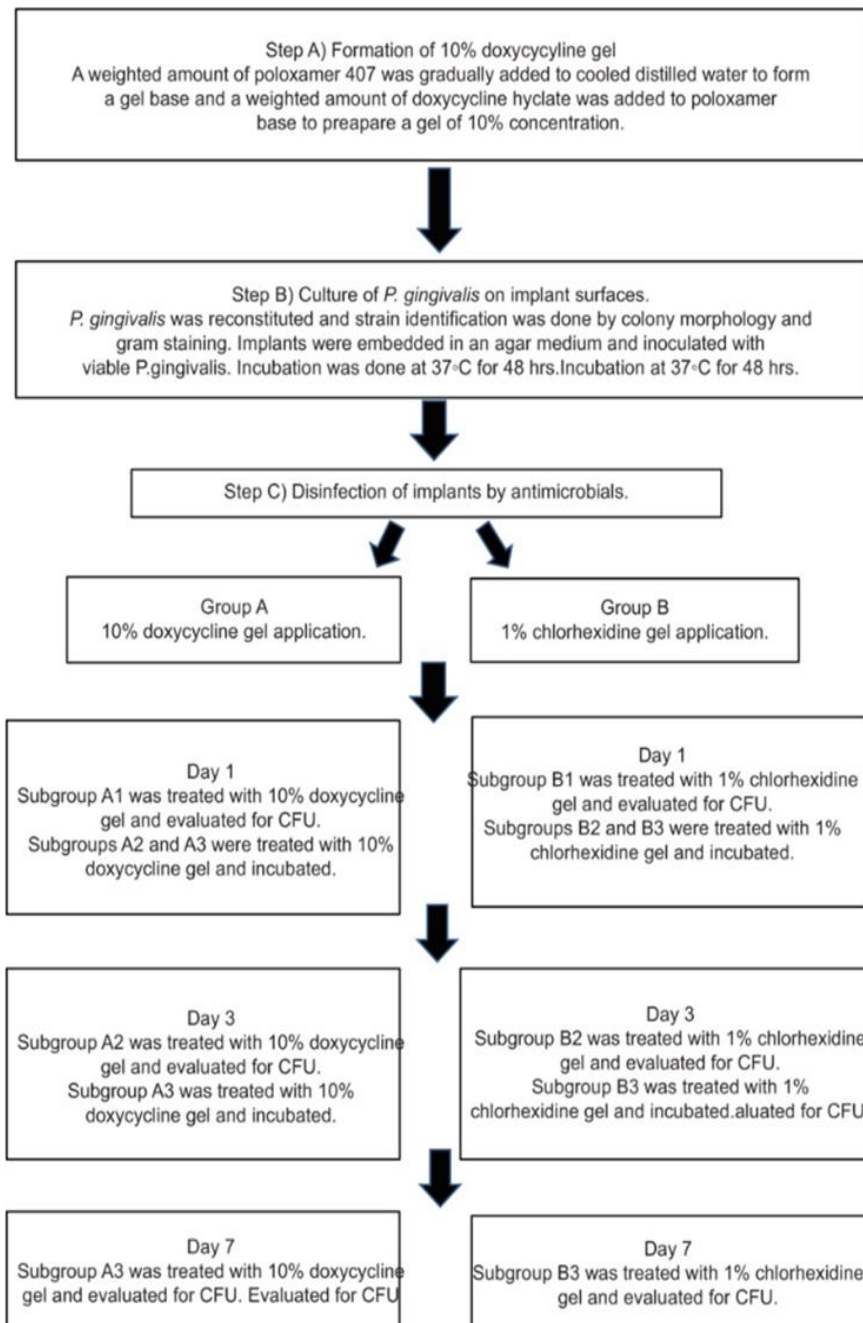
Step A) Formation of 10% doxycycyline gel
A weighted amount of poloxamer 407 was gradually added to cooled distilled water to form a gel base and a weighted amount of doxycycline hyclate was added to poloxamer base to preapare a gel of 10% concentration.

Step B) Culture of P. gingivalis on implant surfaces.
P. gingivalis was reconstituted and strain identification was done by colony morphology and gram staining. Implants were embedded in an agar medium and inoculated with viable P.gingivalis. Incubation was done at 37◦C for 48 hrs.Incubation at 37◦C for 48 hrs.

Step C) Disinfection of implants by antimicrobials.

Group A
10% doxycycline gel application.

Group B
1% chlorhexidine gel application.

Day 1
Subgroup A1 was treated with 10% doxycycline gel and evaluated for CFU.
Subgroups A2 and A3 were treated with 10% doxycycline gel and incubated.

Day 1
Subgroup B1 was treated with 1% chlorhexidine gel and evaluated for CFU.
Subgroups B2 and B3 were treated with 1% chlorhexidine gel and incubated.

Day 3
Subgroup A2 was treated with 10% doxycycline gel and evaluated for CFU.
Subgroup A3 was treated with 10% doxycycline gel and incubated.

Day 3
Subgroup B2 was treated with 1% chlorhexidine gel and evaluated for CFU.
Subgroup B3 was treated with 1% chlorhexidine gel and incubated.aluated for CFU

Day 7
Subgroup A3 was treated with 10% doxycycline gel and evaluated for CFU. Evaluated for CFU

Day 7
Subgroup B3 was treated with 1% chlorhexidine gel and evaluated for CFU.